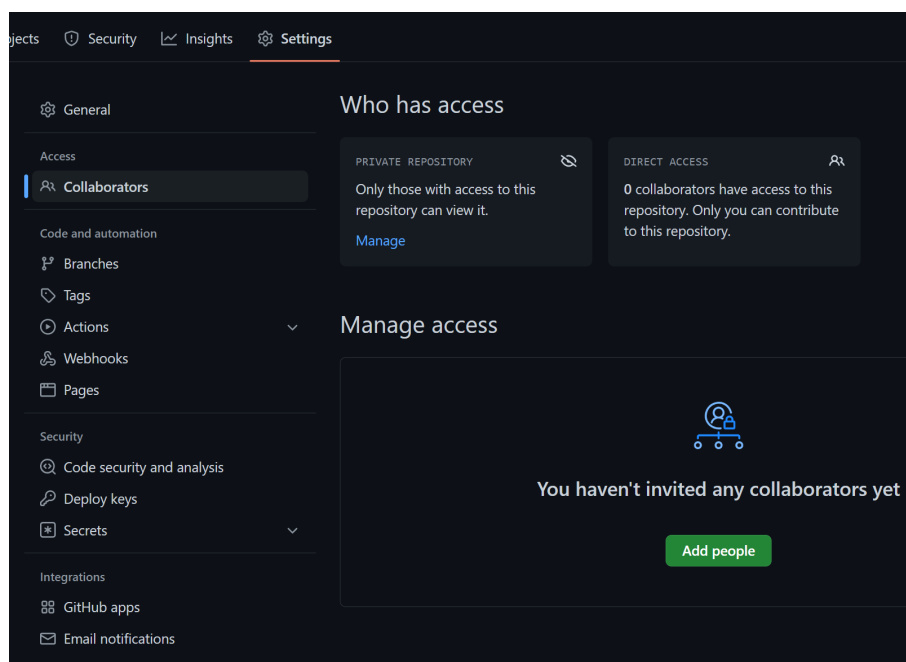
ojects Security Insights Settings

General

Access

Collaborators

Code and automation

Branches

Tags

Actions

Webhooks

Pages

Security

Code security and analysis

Deploy keys

Secrets

Integrations

GitHub apps

Email notifications

Who has access

PRIVATE REPOSITORY

Only those with access to this repository can view it.

Manage

DIRECT ACCESS

0 collaborators have access to this repository. Only you can contribute to this repository.

Manage access

You haven't invited any collaborators yet

Add people